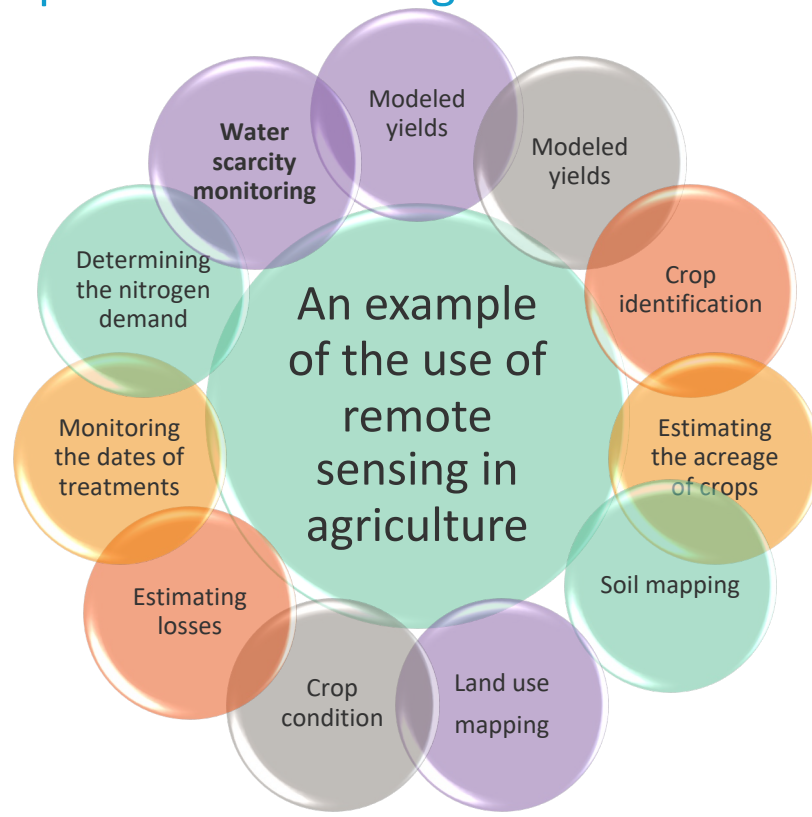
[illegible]

An example of the use of remote sensing in agriculture

Modeled yields

Modeled yields

Crop identification

Estimating the acreage of crops

Soil mapping

Land use mapping

Crop condition

Estimating losses

Monitoring the dates of treatments

Determining the nitrogen demand

**Water scarcity monitoring**